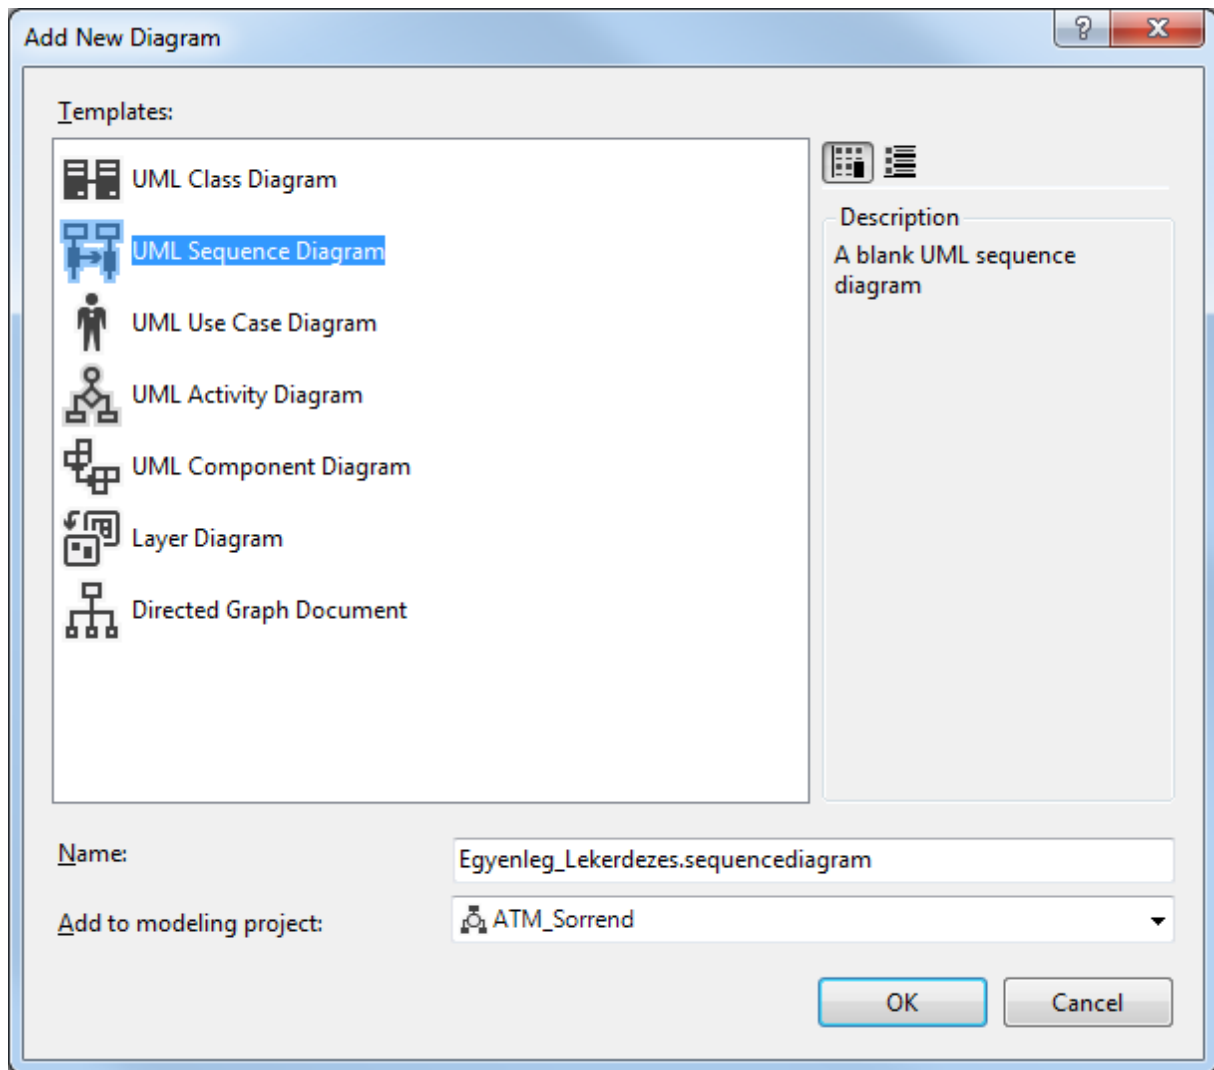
Add New Diagram

?

X

Templates:

UML Class Diagram

UML Sequence Diagram

UML Use Case Diagram

UML Activity Diagram

UML Component Diagram

Layer Diagram

Directed Graph Document

Description

A blank UML sequence diagram

Name:

Egyenleg_Lekerdezes.sequencediagram

Add to modeling project:

ATM_Sorrend

OK

Cancel